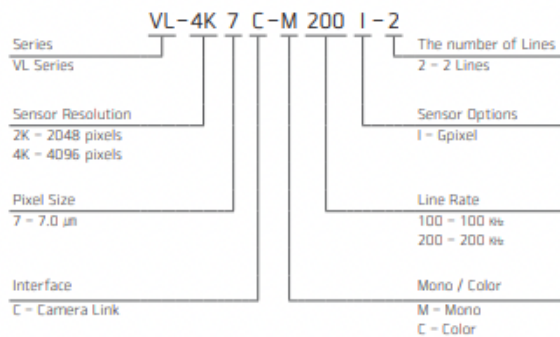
VL-4K 7 C-M 200 I-2

Series
VL Series

Sensor Resolution
2K = 2048 pixels
4K = 4096 pixels

Pixel Size
7 = 7.0 μm

Interface
C = Camera Link

The number of Lines
2 = 2 Lines

Sensor Options
I = Gpixel

Line Rate
100 = 100 KHz
200 = 200 KHz

Mono / Color
M = Mono
C = Color